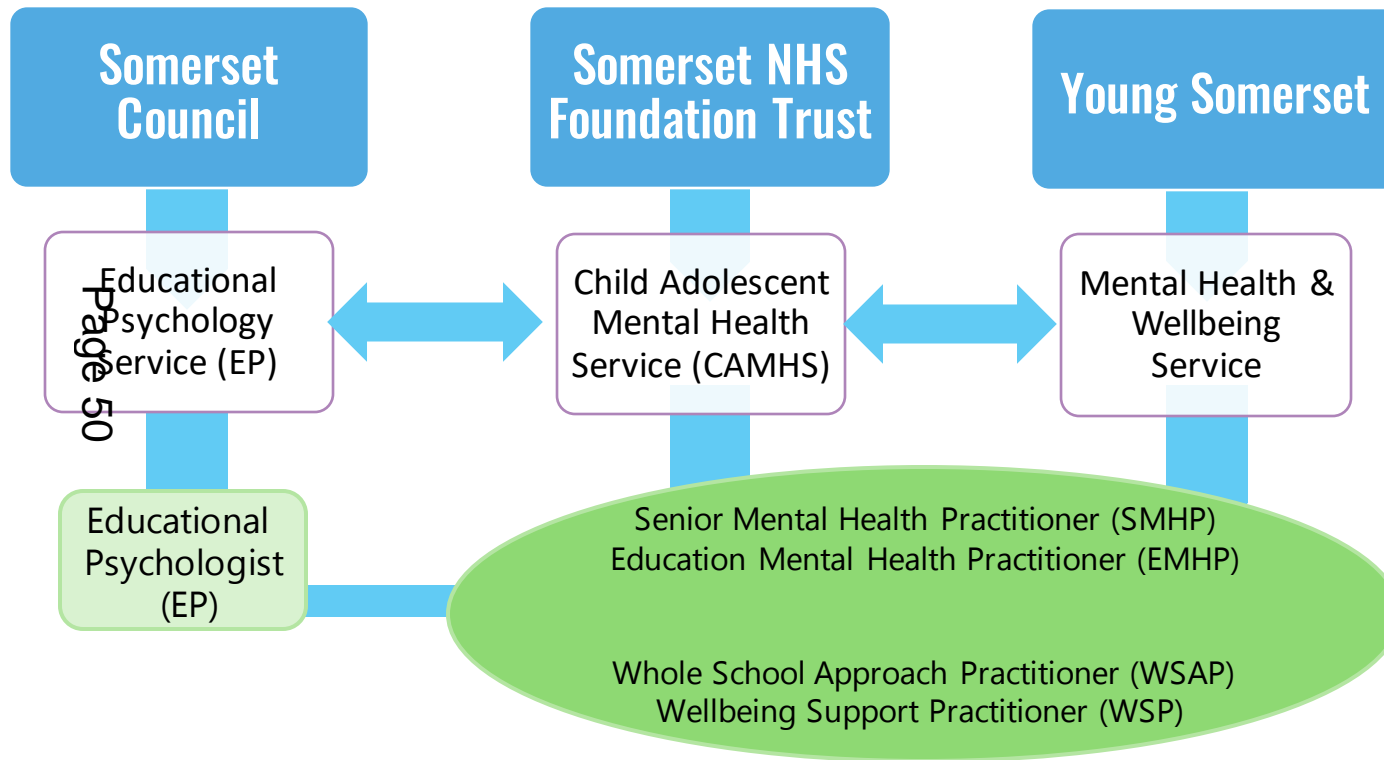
Somerset Council

Somerset NHS Foundation Trust

Young Somerset

Educational Psychology Service (EP)

Page 50

Child Adolescent Mental Health Service (CAMHS)

Mental Health & Wellbeing Service

Educational Psychologist (EP)

Senior Mental Health Practitioner (SMHP)
Education Mental Health Practitioner (EMHP)

Whole School Approach Practitioner (WSAP)
Wellbeing Support Practitioner (WSP)